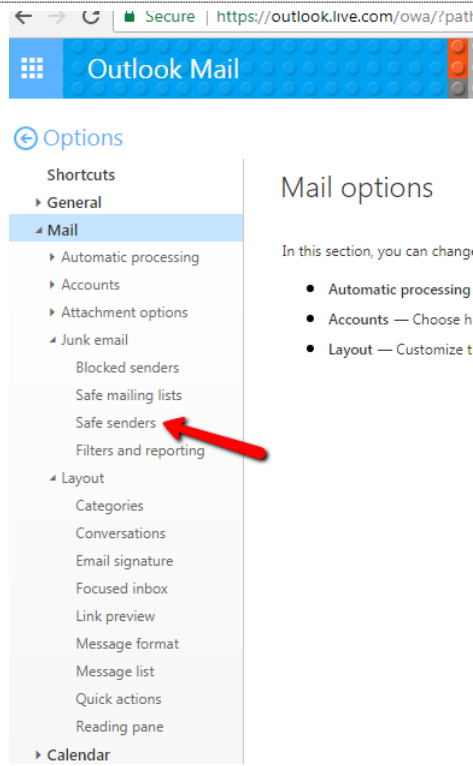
Secure | https://outlook.live.com/owa/?path

Outlook Mail

Options

Shortcuts
General
Mail
Automatic processing
Accounts
Attachment options
Junk email
Blocked senders
Safe mailing lists
Safe senders
Filters and reporting
Layout
Categories
Conversations
Email signature
Focused inbox
Link preview
Message format
Message list
Quick actions
Reading pane
Calendar

Mail options

In this section, you can change

- Automatic processing
- Accounts — Choose h
- Layout — Customize t